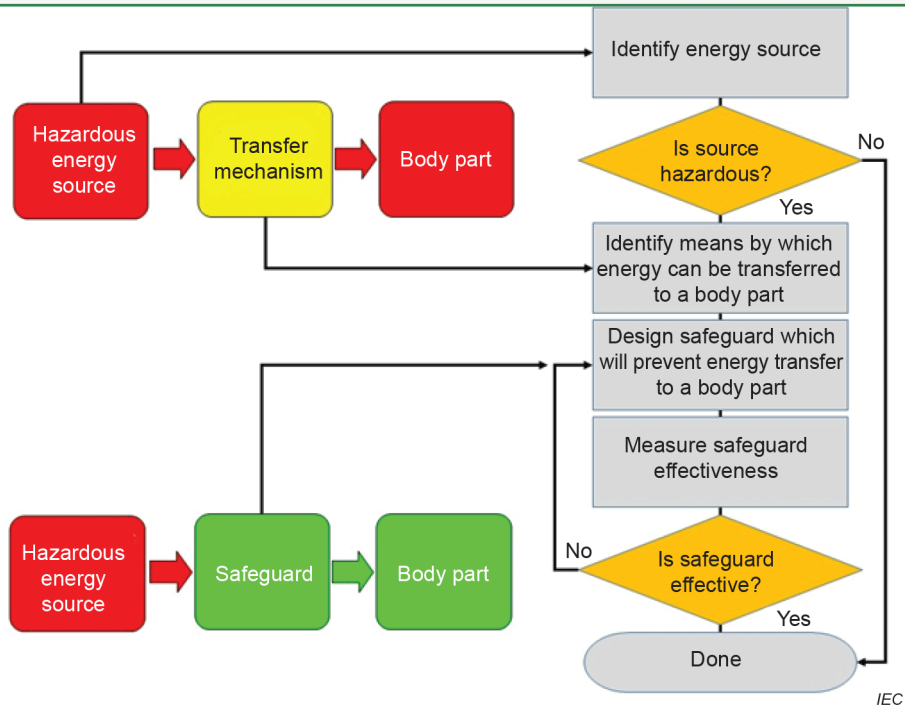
Hazardous energy source

Transfer mechanism

Body part

Identify energy source

Is source hazardous?

No

Yes

Identify means by which energy can be transferred to a body part

Design safeguard which will prevent energy transfer to a body part

Measure safeguard effectiveness

Hazardous energy source

Safeguard

Body part

No

Is safeguard effective?

Yes

Done

IEC